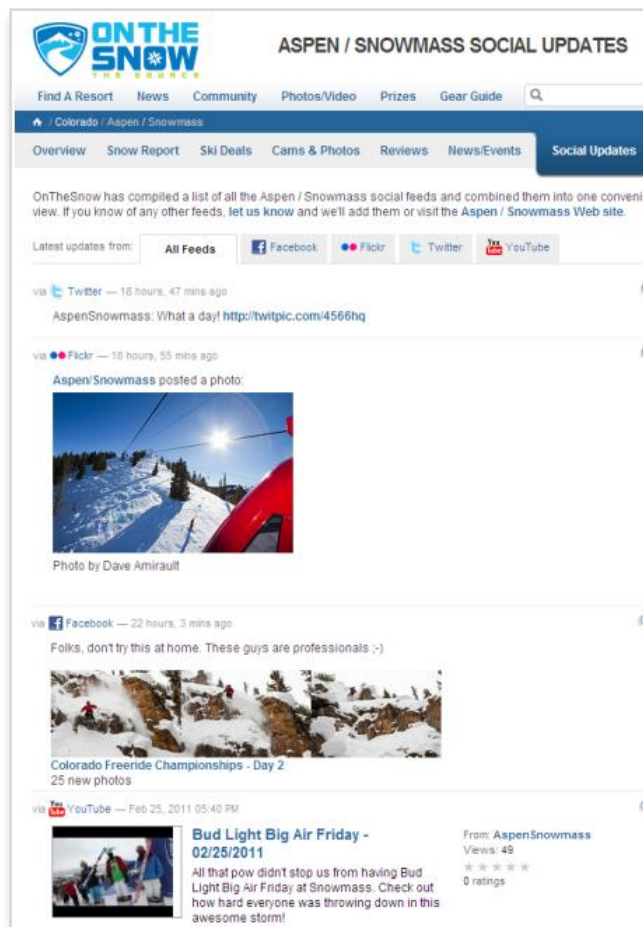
ON THE SNOW
THE SOURCE

ASPEN / SNOWMASS SOCIAL UPDATES

Find A Resort News Community Photos/Video Prizes Gear Guide

/ Colorado / Aspen / Snowmass

Overview Snow Report Ski Deals Cams & Photos Reviews News/Events Social Updates

OnTheSnow has compiled a list of all the Aspen / Snowmass social feeds and combined them into one conveni view. If you know of any other feeds, let us know and we'll add them or visit the Aspen / Snowmass Web site.

Latest updates from: All Feeds Facebook Flickr Twitter YouTube

via Twitter — 16 hours, 47 mins ago

AspenSnowmass: What a day! http://twitpic.com/4566hq

via Flickr — 18 hours, 55 mins ago

Aspen/Snowmass posted a photo:

Photo by Dave Amirault

via Facebook — 22 hours, 3 mins ago

Folks, don't try this at home. These guys are professionals ;-)

Colorado Freeride Championships - Day 2
25 new photos

via YouTube — Feb 25, 2011 05:40 PM

Bud Light Big Air Friday - 02/25/2011

All that pow didn't stop us from having Bud Light Big Air Friday at Snowmass. Check out how hard everyone was throwing down in this awesome storm!

From: AspenSnowmass
Views: 49
0 ratings